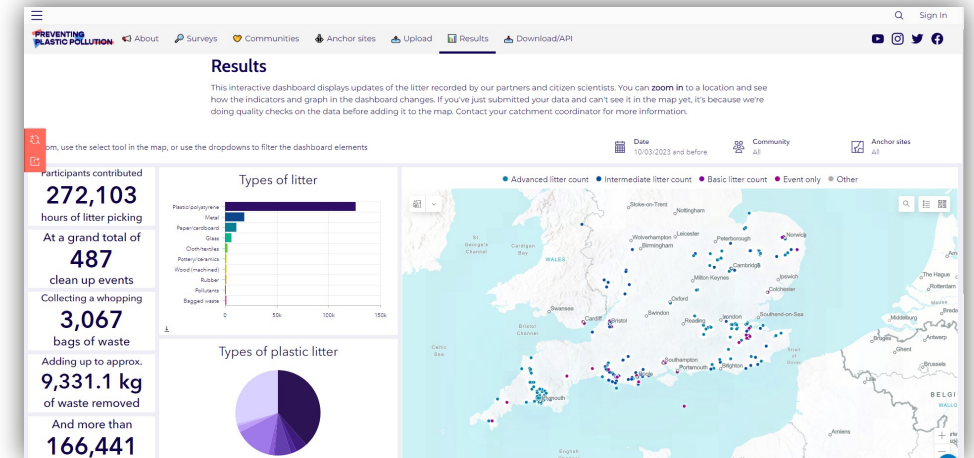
Sign In

PREVENTING PLASTIC POLLUTION About Surveys Communities Anchor sites Upload Results Download/API

Results

This interactive dashboard displays updates of the litter recorded by our partners and citizen scientists. You can zoom in to a location and see how the indicators and graph in the dashboard changes. If you've just submitted your data and can't see it in the map yet, it's because we're doing quality checks on the data before adding it to the map. Contact your catchment coordinator for more information.

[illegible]om, use the select tool in the map, or use the dropdowns to filter the dashboard elements

Date
10/03/2023 and before

Community
All

Anchor sites
All

Participants contributed
272,103
hours of litter picking

At a grand total of
487
clean up events

Collecting a whopping
3,067
bags of waste

Adding up to approx.
9,331.1 kg
of waste removed

And more than
166,441

Types of litter

Plastic/polystyrene
Metal
Paper/cardboard
Glass
Cloth/textiles
Pottery/ceramics
Wood (machined)
Rubber
Pollutants
Bagged waste

0 50k 100k 150k

Types of plastic litter

Advanced litter count Intermediate litter count Basic litter count Event only Other

Stoke-on-Trent Nottingham Norwich Wolverhampton Leicester Peterborough Birmingham Cambridge Ipswich Milton Keynes Colchester Oxford Swansea Cardiff Bristol Swindon Reading London Southend-on-Sea Southampton Portsmouth Brighton Plymouth St George's Channel Cardigan Bay WALES Bristol Channel Celtic Sea The Hague Rotterdam Middelburg Antwerp Bruges Ghent Brussels BELGI Amiens English